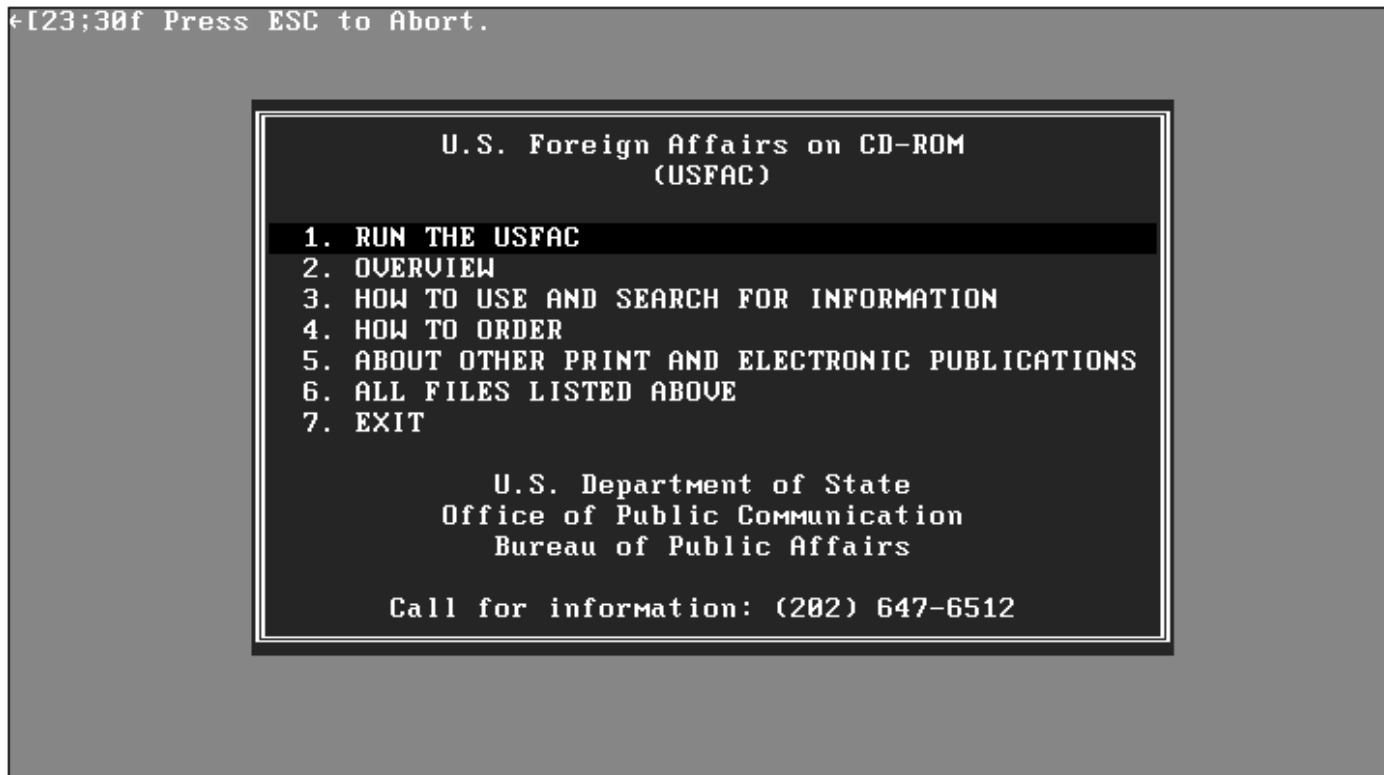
←[23;30f Press ESC to Abort.

U.S. Foreign Affairs on CD-ROM
(USFAC)

1. RUN THE USFAC
2. OVERVIEW
3. HOW TO USE AND SEARCH FOR INFORMATION
4. HOW TO ORDER
5. ABOUT OTHER PRINT AND ELECTRONIC PUBLICATIONS
6. ALL FILES LISTED ABOVE
7. EXIT

U.S. Department of State
Office of Public Communication
Bureau of Public Affairs

Call for information: (202) 647-6512